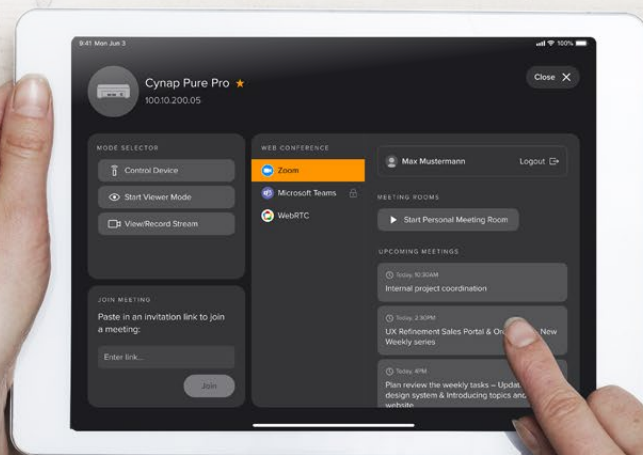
9:41 Mon Jun 3

100%

Cynap Pure Pro

100.10.200.05

Close

MODE SELECTOR

Control Device

Start Viewer Mode

View/Record Stream

JOIN MEETING

Paste in an invitation link to join a meeting:

Enter link...

Join

WEB CONFERENCE

Zoom

Microsoft Teams

WebRTC

Max Mustermann

Logout

MEETING ROOMS

Start Personal Meeting Room

UPCOMING MEETINGS

Today 10:30AM

Internal project coordination

Today 2:30PM

UX Refinement Sales Portal & O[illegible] New Weekly series

Today 4PM

Plan review the weekly tasks – Upda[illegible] design system & Introducing topics an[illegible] website